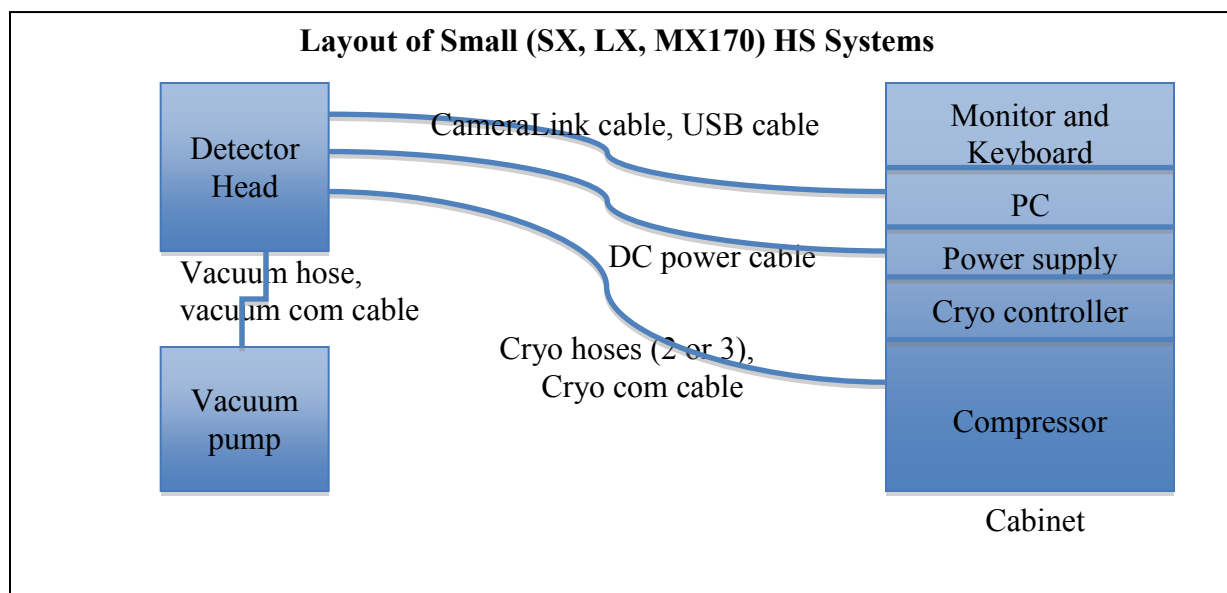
Layout of Small (SX, LX, MX170) HS Systems

Detector Head

CameraLink cable, USB cable

DC power cable

Cryo hoses (2 or 3), Cryo com cable

Vacuum hose, vacuum com cable

Vacuum pump

Monitor and Keyboard

PC

Power supply

Cryo controller

Compressor

Cabinet